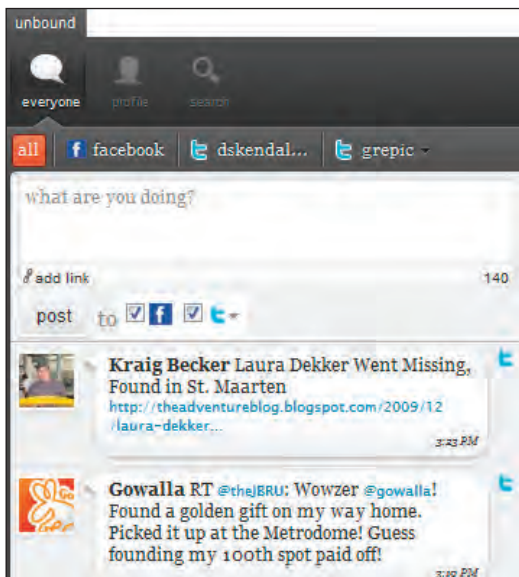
unbound

everyone profile search

all facebook dskendal... grepic

what are you doing?

add link 140

post to

Kraig Becker Laura Dekker Went Missing, Found in St. Maarten http://theadventureblog.blogspot.com/2009/12/laura-dekker...

3:23 PM

Gowalla RT @theJBRU: Wowzer @gowalla! Found a golden gift on my way home. Picked it up at the Metrodome! Guess founding my 100th spot paid off!

3:19 PM